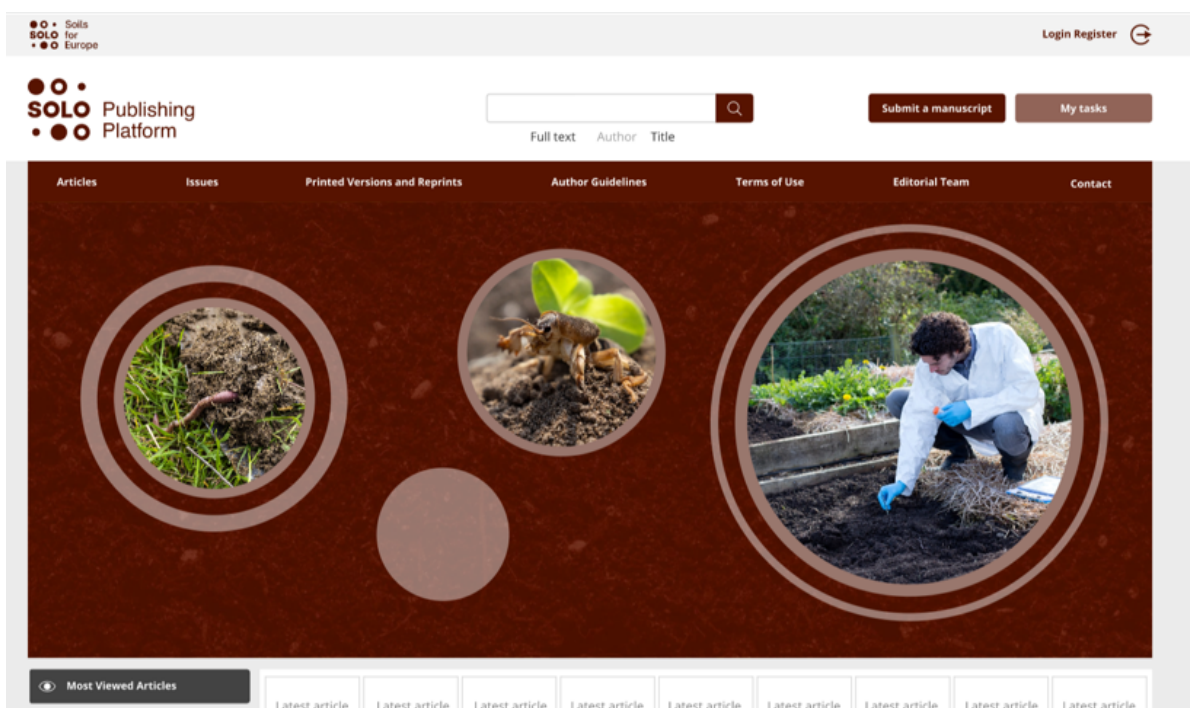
SOLO Soils for Europe

Login Register

SOLO Publishing Platform

Full text Author Title

Submit a manuscript

My tasks

Articles Issues Printed Versions and Reprints Author Guidelines Terms of Use Editorial Team Contact

Most Viewed Articles

Latest article Latest article Latest article Latest article Latest article Latest article Latest article Latest article Latest article